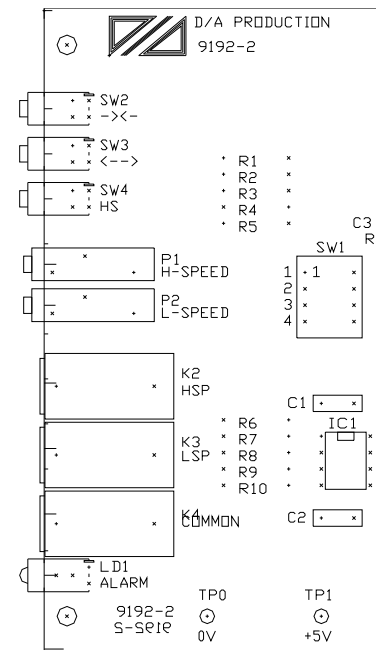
D/A PRODUCTION
9192-2

SW2
-><-

SW3
<-->

SW4
HS

R1
R2
R3
R4
R5

C3
R

SW1
1 1
2
3
4

P1
H-SPEED

P2
L-SPEED

K2
HSP

C1

K3
LSP

R6
R7
R8
R9
R10

IC1

K4
COMMON

C2

LD1
ALARM

TP0
0V

TP1
+5V

9192-2
9192-2